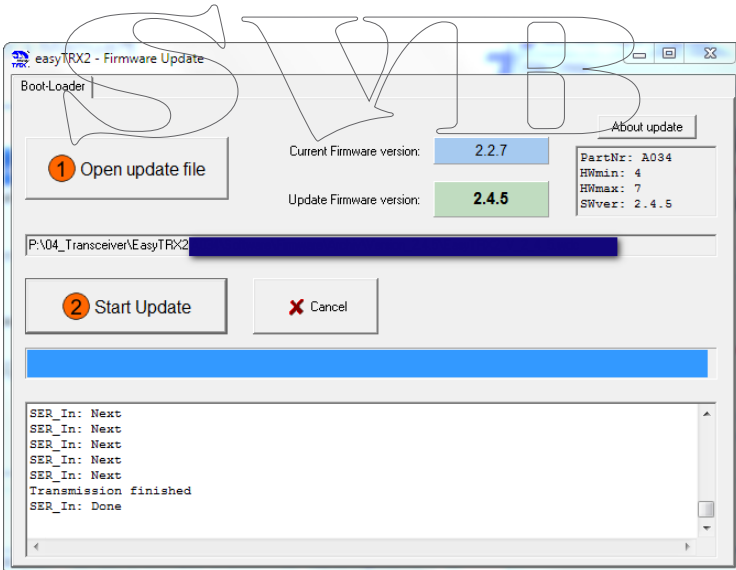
SVB

easyTRX2 - Firmware Update

Boot-Loader

About update

1 Open update file

Current Firmware version: 2.2.7

Update Firmware version: 2.4.5

PartNr: A034
HWmin: 4
HWmax: 7
SWver: 2.4.5

P:\04_Transceiver\EasyTRX2

2 Start Update

Cancel

SER_In: Next
SER_In: Next
SER_In: Next
SER_In: Next
SER_In: Next
Transmission finished
SER_In: Done